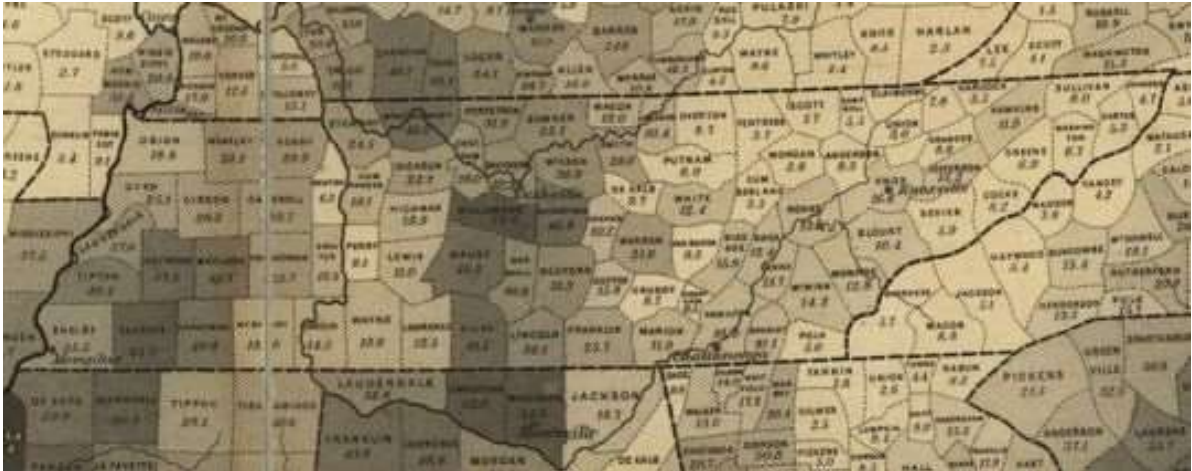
PULASKI
HARLAN
KNOX
WHITLEY
WAYNE
LEE
SCOTT
STODDARD
2.7
GIBSON
SULLIVAN
WASHINGTON
OVERTON
PUTNAM
MORGAN
ANDERSON
GREENE
KNOX
Knoxville
COCKE
SEVIER
BLOUNT
MONROE
WHITE
DE KALB
WILSON
SUMNER
DICKSON
HICKMAN
LEWIS
PERRY
MAURY
MARSHALL
BEDFORD
LINCOLN
FRANKLIN
MARION
WAYNE
LAWRENCE
GILES
TIPTON
SHELBY
Memphis
FAYETTE
HARDIN
MCNAIRY
LAUDERDALE
FRANKLIN
MORGAN
JACKSON
DE SOTO
TIPPAH
TISHOMINGO
LAFAYETTE
DE KALB
Chattanooga
Huntsville
POLK
MACON
JACKSON
HAYWOOD
BUNCOMBE
RUTHERFORD
HENDERSON
PICKENS
GREENVILLE
ANDERSON
LAURENS
SPARTANBURG
FANNIN
UNION
RABUN
GILMER
GORDON
WALKER
MCDOWELL
YANCEY
MADISON